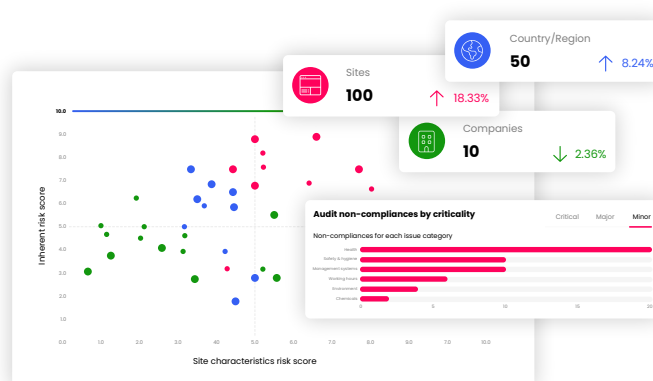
Country/Region
50
8.24%

Sites
100
18.33%

Companies
10
2.36%

10.0
9.0
8.0
7.0
6.0
5.0
4.0
3.0
2.0
1.0
0.0
Inherent risk score
0.0 1.0 2.0 3.0 4.0 5.0 6.0 7.0 8.0 9.0 10.0
Site characteristics risk score

Audit non-compliances by criticality
Critical Major Minor
Non-compliances for each issue category
Health
Safety & hygiene
Management systems
Working hours
Environment
Chemicals
0 5 10 15 20